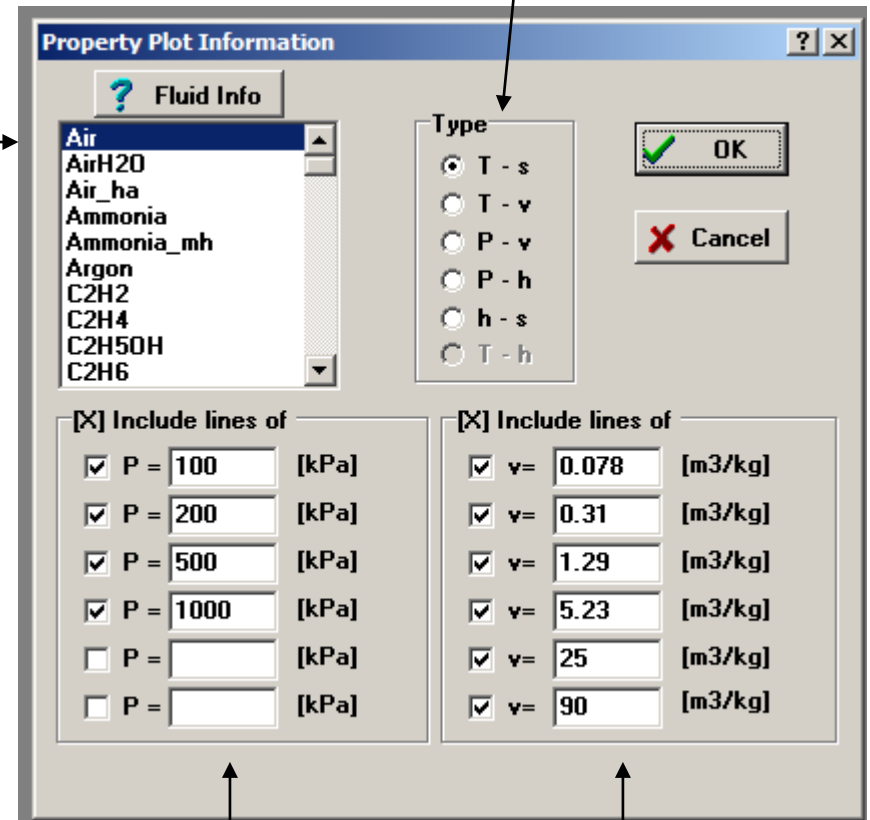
Property Plot Information

? X

Fluid Info

Air
AirH2O
Air_ha
Ammonia
Ammonia_mh
Argon
C2H2
C2H4
C2H5OH
C2H6

Type
T - s
T - v
P - v
P - h
h - s
T - h

OK

Cancel

[X] Include lines of

| | | |
|---|---|---|
| P = | 100 | [kPa] |
| P = | 200 | [kPa] |
| P = | 500 | [kPa] |
| P = | 1000 | [kPa] |
| P = | | [kPa] |
| P = | | [kPa] |

[X] Include lines of

| | | |
|---|---|---|
| v= | 0.078 | [m3/kg] |
| v= | 0.31 | [m3/kg] |
| v= | 1.29 | [m3/kg] |
| v= | 5.23 | [m3/kg] |
| v= | 25 | [m3/kg] |
| v= | 90 | [m3/kg] |